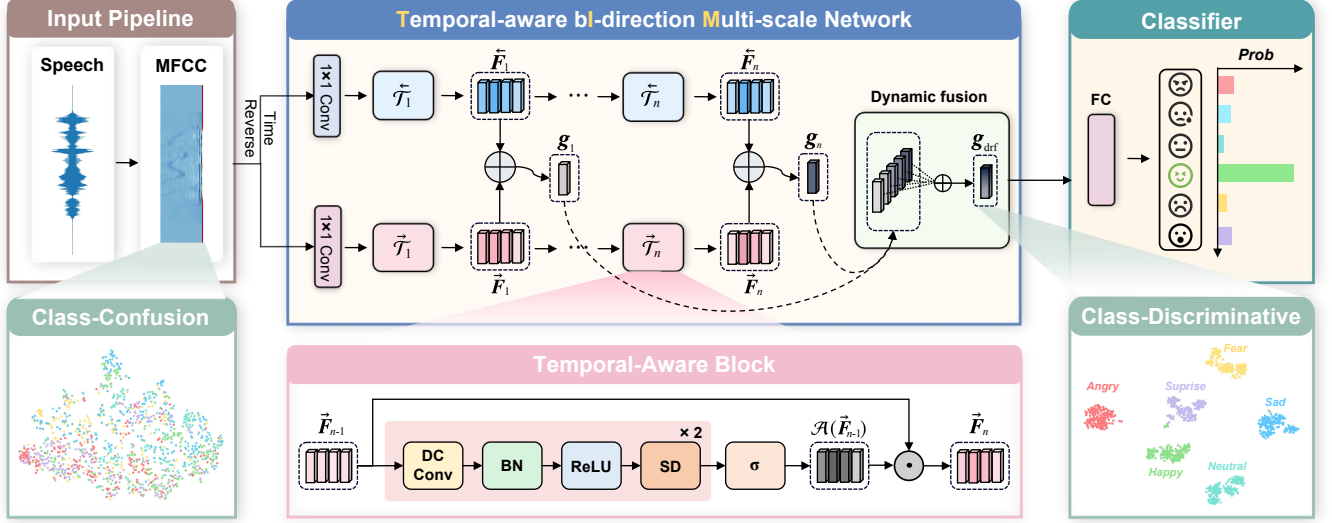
Input Pipeline

Speech

MFCC

Time Reverse

Temporal-aware bI-direction Multi-scale Network

1×1 Conv

$\overleftarrow{\mathcal{T}}_1$

$\overleftarrow{F}_1$

$\overleftarrow{\mathcal{T}}_n$

$\overleftarrow{F}_n$

$g_1$

$g_n$

Dynamic fusion

$g_{drf}$

1×1 Conv

$\vec{\mathcal{T}}_1$

$\vec{F}_1$

$\vec{\mathcal{T}}_n$

$\vec{F}_n$

Classifier

FC

Prob

Class-Confusion

Temporal-Aware Block

$\vec{F}_{n-1}$

DC Conv

BN

ReLU

SD

× 2

σ

$\mathcal{A}(\vec{F}_{n-1})$

$\vec{F}_n$

Class-Discriminative

Fear

Angry

Suprise

Sad

Happy

Neutral